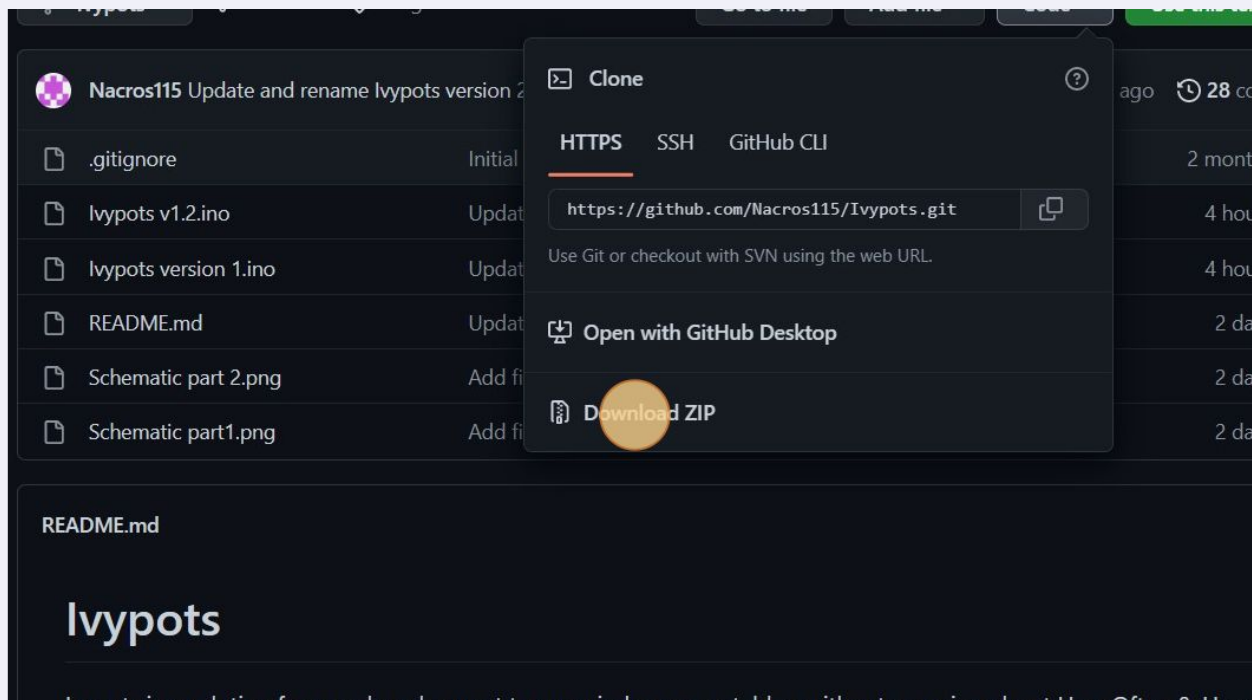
Nacros115 Update and rename Ivypots version 2

ago 28 co

.gitignore Initial 2 mont

Ivypots v1.2.ino Updat 4 hou

Ivypots version 1.ino Updat 4 hou

README.md Updat 2 da

Schematic part 2.png Add fi 2 da

Schematic part1.png Add fi 2 da

Clone

HTTPS SSH GitHub CLI

https://github.com/Nacros115/Ivypots.git

Use Git or checkout with SVN using the web URL.

Open with GitHub Desktop

Download ZIP

README.md

Ivypots